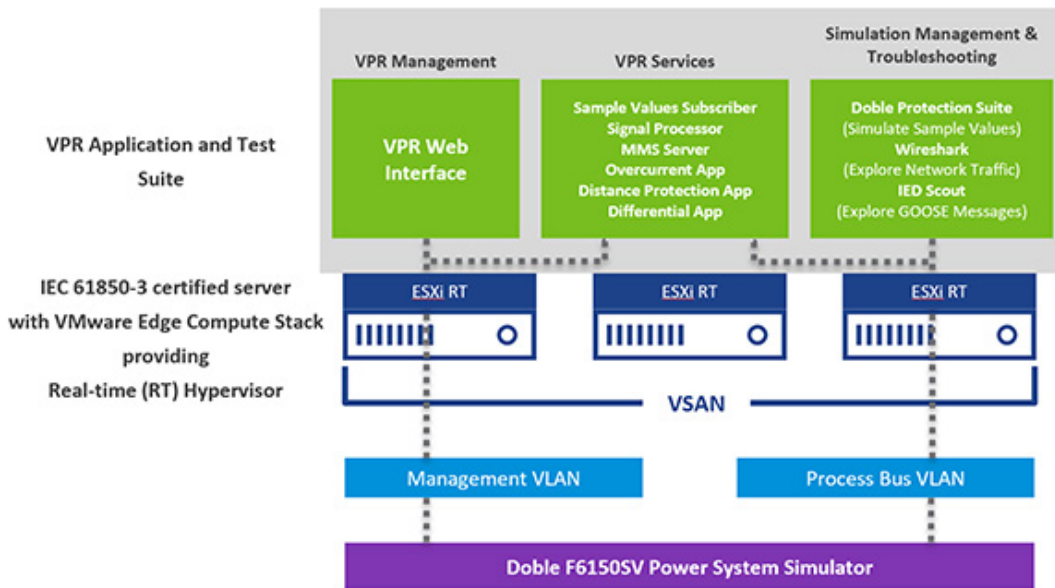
VPR Application and Test Suite

VPR Management

VPR Web Interface

VPR Services

Sample Values Subscriber
Signal Processor
MMS Server
Overcurrent App
Distance Protection App
Differential App

Simulation Management & Troubleshooting

Doble Protection Suite
(Simulate Sample Values)
Wireshark
(Explore Network Traffic)
IED Scout
(Explore GOOSE Messages)

IEC 61850-3 certified server with VMware Edge Compute Stack providing Real-time (RT) Hypervisor

ESXi RT

ESXi RT

ESXi RT

VSAN

Management VLAN

Process Bus VLAN

Doble F6150SV Power System Simulator